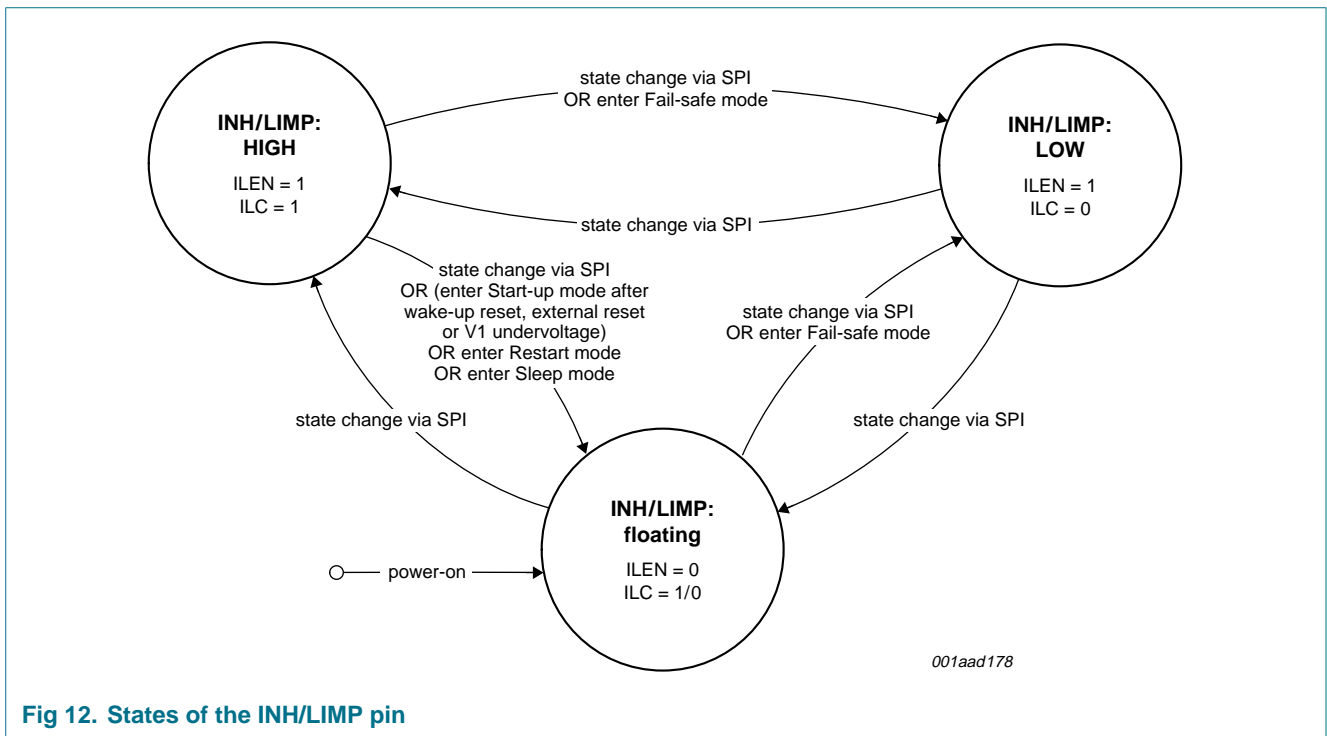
INH/LIMP:
HIGH

ILEN = 1
ILC = 1

state change via SPI
OR enter Fail-safe mode

INH/LIMP:
LOW

ILEN = 1
ILC = 0

state change via SPI

state change via SPI
OR (enter Start-up mode after wake-up reset, external reset or V1 undervoltage)
OR enter Restart mode
OR enter Sleep mode

state change via SPI
OR enter Fail-safe mode

state change via SPI

state change via SPI

INH/LIMP:
floating

ILEN = 0
ILC = 1/0

power-on

001aad178

Fig 12. States of the INH/LIMP pin